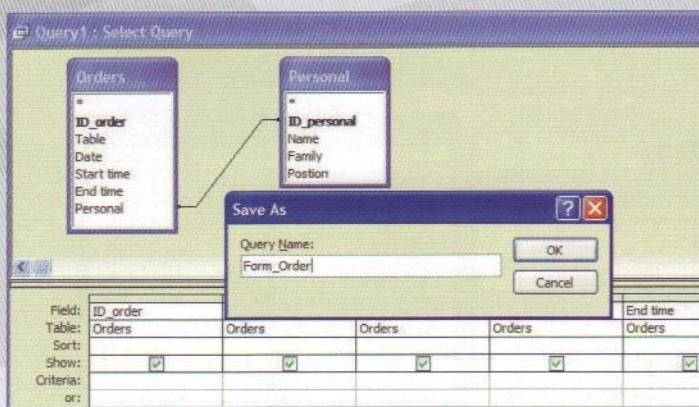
Query1 : Select Query

Orders
*
ID_order
Table
Date
Start time
End time
Personal

Personal
*
ID_personal
Name
Family
Position

Save As
?
Query Name:
Form_Order
OK
Cancel

| Field: | ID_order | | | | End time |
|---|---|---|---|---|---|
| Table: | Orders | Orders | Orders | Orders | Orders |
| Sort: | | | | | |
| Show: | ☑ | ☑ | ☑ | ☑ | ☑ |
| Criteria: | | | | | |
| or: | | | | | |